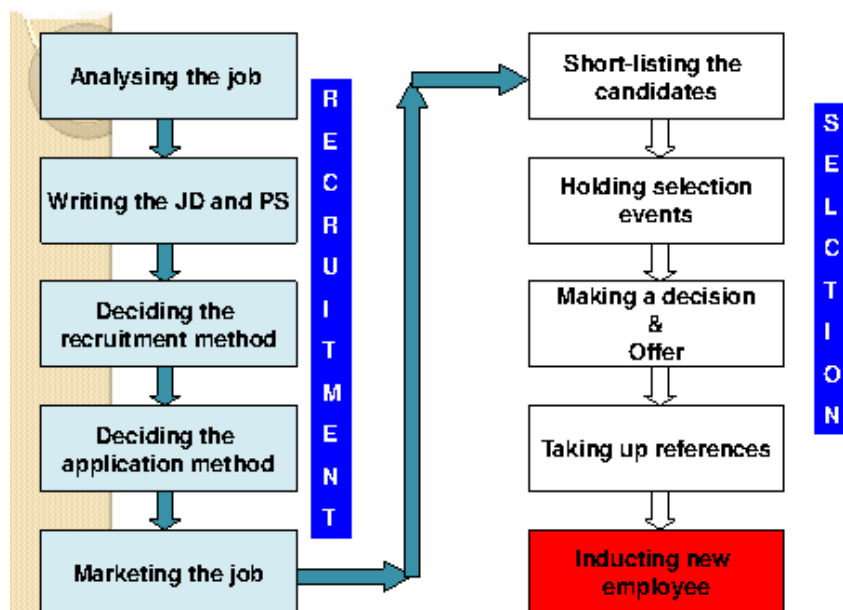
Analysing the job

Writing the JD and PS

Deciding the recruitment method

Deciding the application method

Marketing the job

RECRUITMENT

Short-listing the candidates

Holding selection events

Making a decision & Offer

Taking up references

Inducting new employee

SELECTION